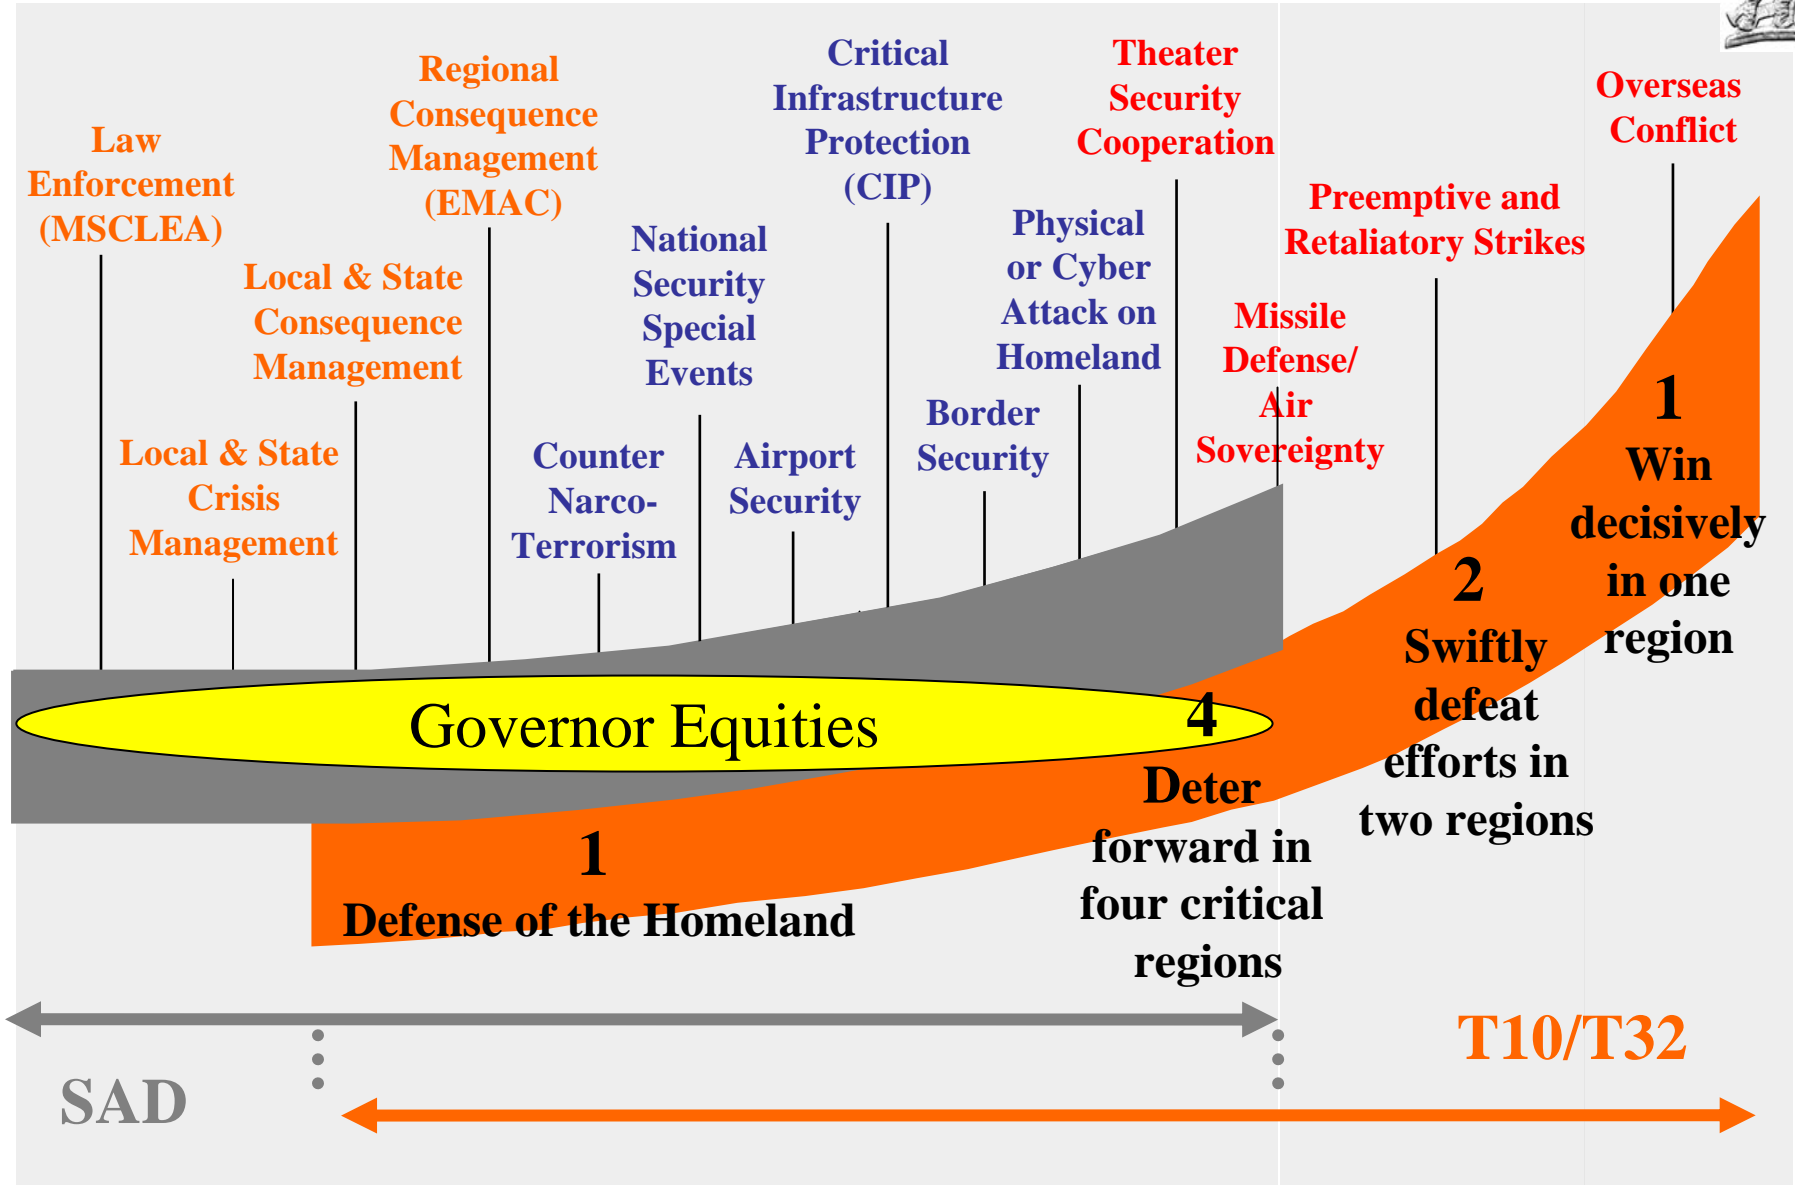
Law Enforcement (MSCLEA)

Regional Consequence Management (EMAC)

Local & State Consequence Management

Local & State Crisis Management

National Security Special Events

Counter Narco-Terrorism

Critical Infrastructure Protection (CIP)

Airport Security

Border Security

Physical or Cyber Attack on Homeland

Theater Security Cooperation

Missile Defense/ Air Sovereignty

Preemptive and Retaliatory Strikes

Overseas Conflict

Governor Equities

1
Defense of the Homeland

4
Deter forward in four critical regions

2
Swiftly defeat efforts in two regions

1
Win decisively in one region

SAD

T10/T32